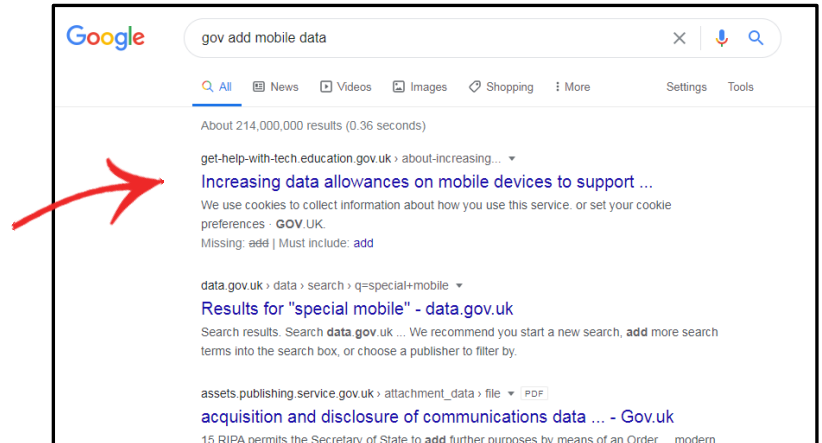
Google

gov add mobile data

All News Videos Images Shopping More Settings Tools

About 214,000,000 results (0.36 seconds)

get-help-with-tech.education.gov.uk › about-increasing...

Increasing data allowances on mobile devices to support ...

We use cookies to collect information about how you use this service. or set your cookie preferences · GOV.UK.

Missing: add | Must include: add

data.gov.uk › data › search › q=special+mobile

Results for "special mobile" - data.gov.uk

Search results. Search data.gov.uk ... We recommend you start a new search, add more search terms into the search box, or choose a publisher to filter by.

assets.publishing.service.gov.uk › attachment_data › file PDF

acquisition and disclosure of communications data ... - Gov.uk

15 RIPA permits the Secretary of State to add further purposes by means of an Order ... modern